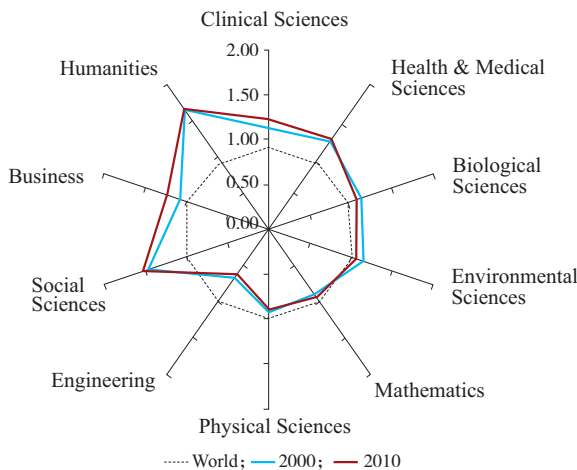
Clinical Sciences

2.00

1.50

1.00

0.50

0.00

Humanities

Health & Medical Sciences

Business

Biological Sciences

Social Sciences

Environmental Sciences

Engineering

Mathematics

Physical Sciences

World; 2000; 2010